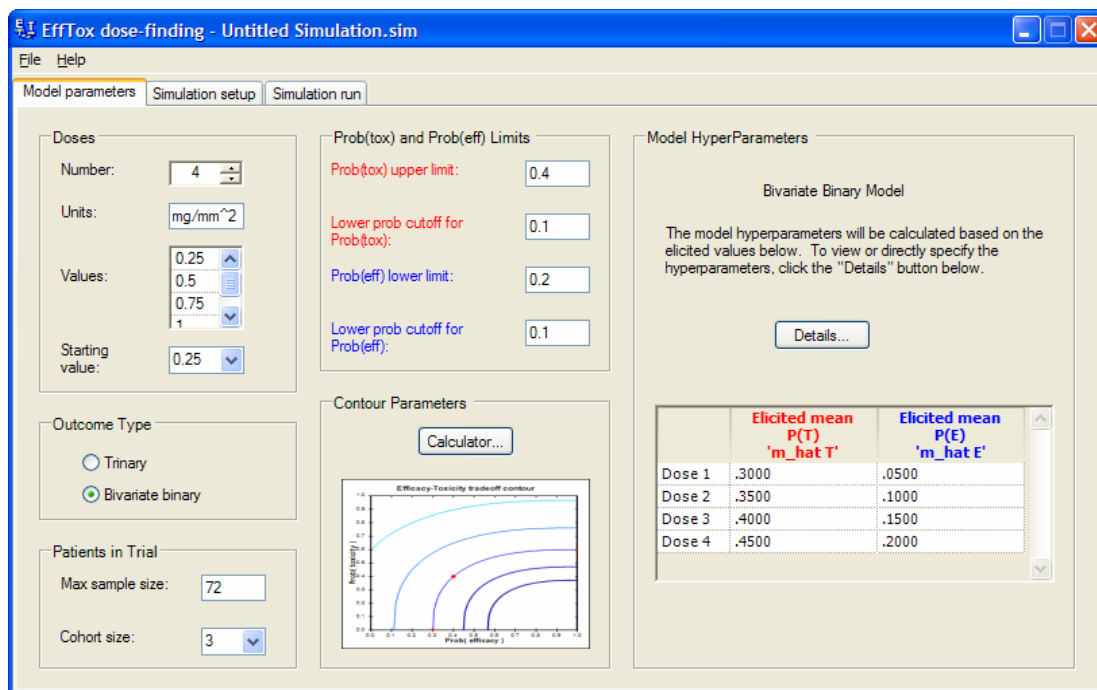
EffTox dose-finding - Untitled Simulation.sim

File Help

Model parameters | Simulation setup | Simulation run

Doses

Number: 4

Units: mg/mm^2

Values: 0.25 0.5 0.75 1

Starting value: 0.25

Outcome Type

Trinary

Bivariate binary

Patients in Trial

Max sample size: 72

Cohort size: 3

Prob(tox) and Prob(eff) Limits

Prob(tox) upper limit: 0.4

Lower prob cutoff for Prob(tox): 0.1

Prob(eff) lower limit: 0.2

Lower prob cutoff for Prob(eff): 0.1

Contour Parameters

Calculator...

Efficacy-Toxicity tradeoff contour

Prob( toxicity )

Prob( efficacy )

0.0 0.1 0.2 0.3 0.4 0.5 0.6 0.7 0.8 0.9 1.0

Model HyperParameters

Bivariate Binary Model

The model hyperparameters will be calculated based on the elicited values below. To view or directly specify the hyperparameters, click the "Details" button below.

Details...

| | Elicited mean P(T) 'm_hat T' | Elicited mean P(E) 'm_hat E' |
|---|---|---|
| Dose 1 | .3000 | .0500 |
| Dose 2 | .3500 | .1000 |
| Dose 3 | .4000 | .1500 |
| Dose 4 | .4500 | .2000 |